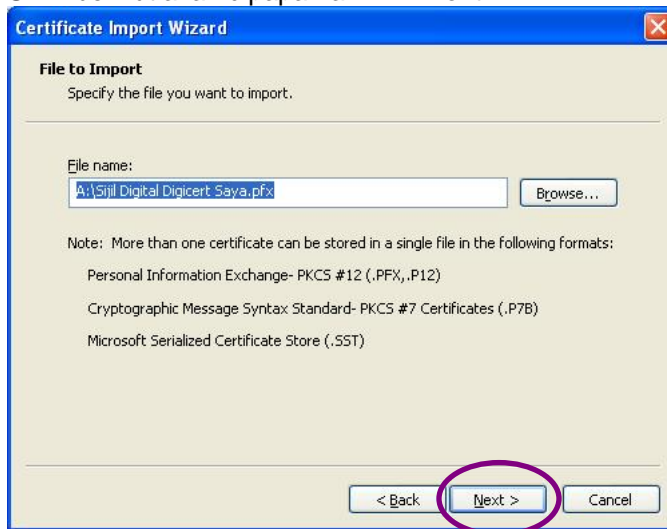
Certificate Import Wizard

File to Import
Specify the file you want to import.

File name:
A:\Sijil Digital Digicert Saya.pfx
Browse...

Note: More than one certificate can be stored in a single file in the following formats:

Personal Information Exchange- PKCS #12 (.PFX,.P12)

Cryptographic Message Syntax Standard- PKCS #7 Certificates (.P7B)

Microsoft Serialized Certificate Store (.SST)

< Back
Next >
Cancel